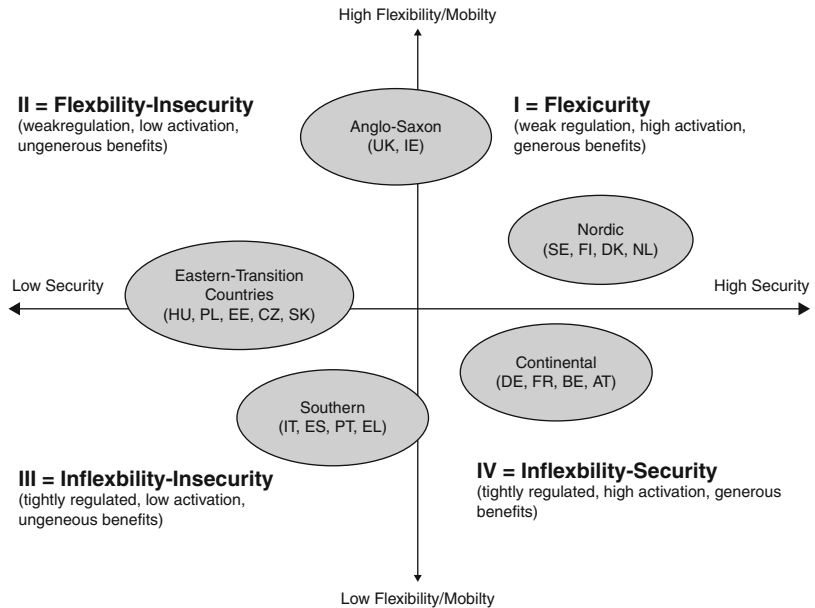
High Flexibility/Mobilty

II = Flexbility-Insecurity
(weakregulation, low activation, ungenerous benefits)

Anglo-Saxon
(UK, IE)

I = Flexicurity
(weak regulation, high activation, generous benefits)

Nordic
(SE, FI, DK, NL)

Low Security

Eastern-Transition Countries
(HU, PL, EE, CZ, SK)

High Security

Continental
(DE, FR, BE, AT)

Southern
(IT, ES, PT, EL)

III = Inflexbility-Insecurity
(tightly regulated, low activation, ungeneous benefits)

IV = Inflexbility-Security
(tightly regulated, high activation, generous benefits)

Low Flexibility/Mobilty